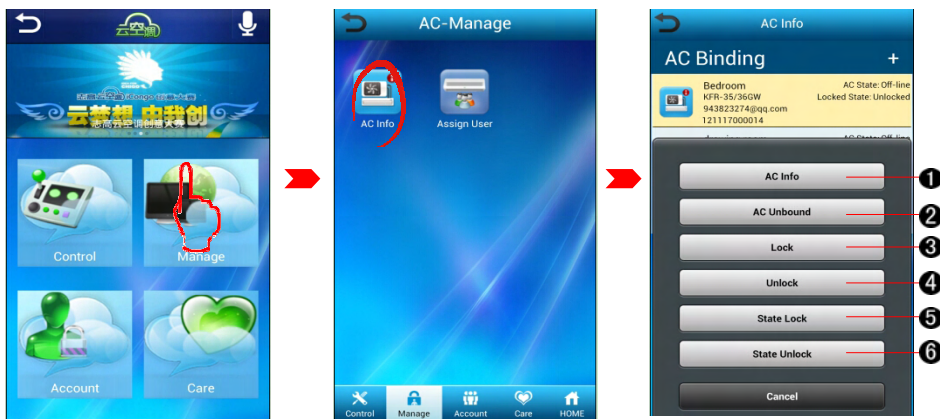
云空调

云梦想 由我创

Control

Manage

Account

Care

AC-Manage

AC Info

Assign User

Control Manage Account Care HOME

AC Info

AC Binding +

Bedroom
KFR-35/36GW
943823274@qq.com
121117000014

AC State: Off-line
Locked State: Unlocked

AC State: Off-line

AC Info ❶

AC Unbound ❷

Lock ❸

Unlock ❹

State Lock ❺

State Unlock ❻

Cancel